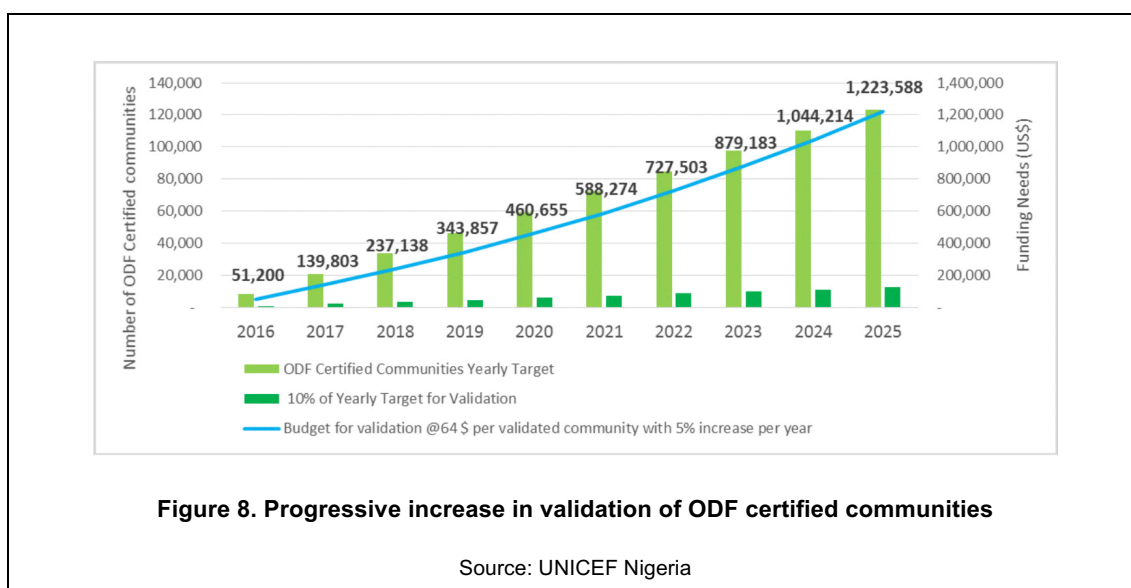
Number of ODF Certified communities

140,000
120,000
100,000
80,000
60,000
40,000
20,000
-

1,400,000
1,200,000
1,000,000
800,000
600,000
400,000
200,000
-

Funding Needs (US$)

51,200
139,803
237,138
343,857
460,655
588,274
727,503
879,183
1,044,214
1,223,588

2016 2017 2018 2019 2020 2021 2022 2023 2024 2025

ODF Certified Communities Yearly Target
10% of Yearly Target for Validation
Budget for validation @64 $ per validated community with 5% increase per year

**Figure 8. Progressive increase in validation of ODF certified communities**

Source: UNICEF Nigeria